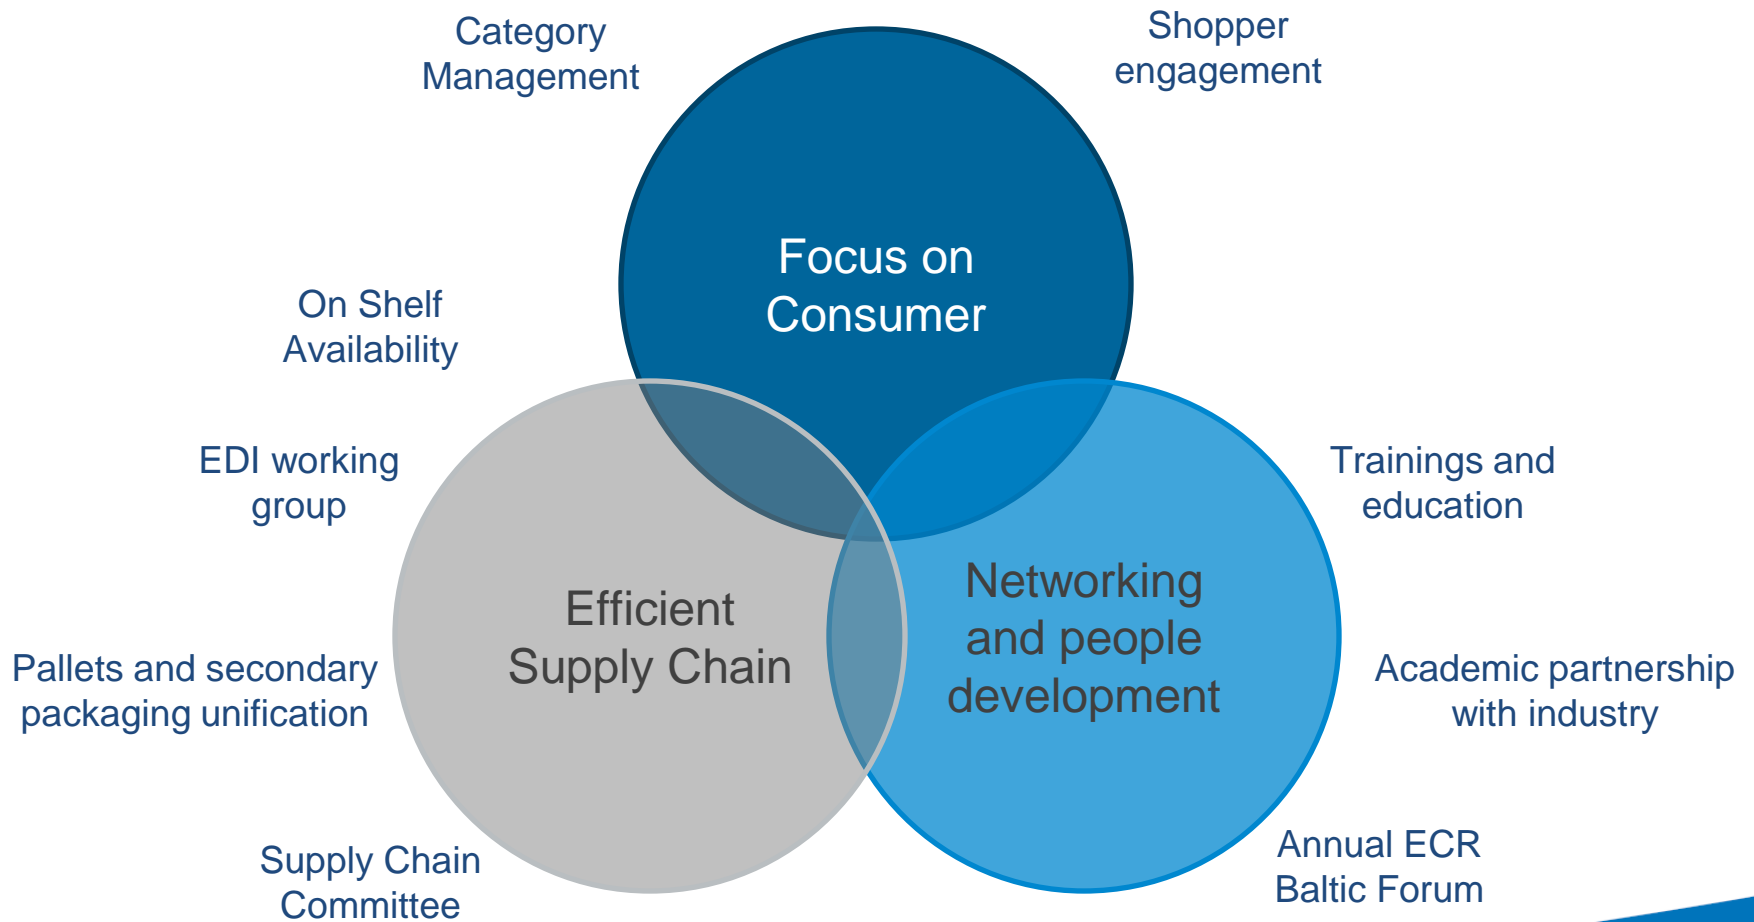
Category Management

Shopper engagement

Focus on Consumer

On Shelf Availability

EDI working group

Efficient Supply Chain

Networking and people development

Trainings and education

Pallets and secondary packaging unification

Academic partnership with industry

Supply Chain Committee

Annual ECR Baltic Forum